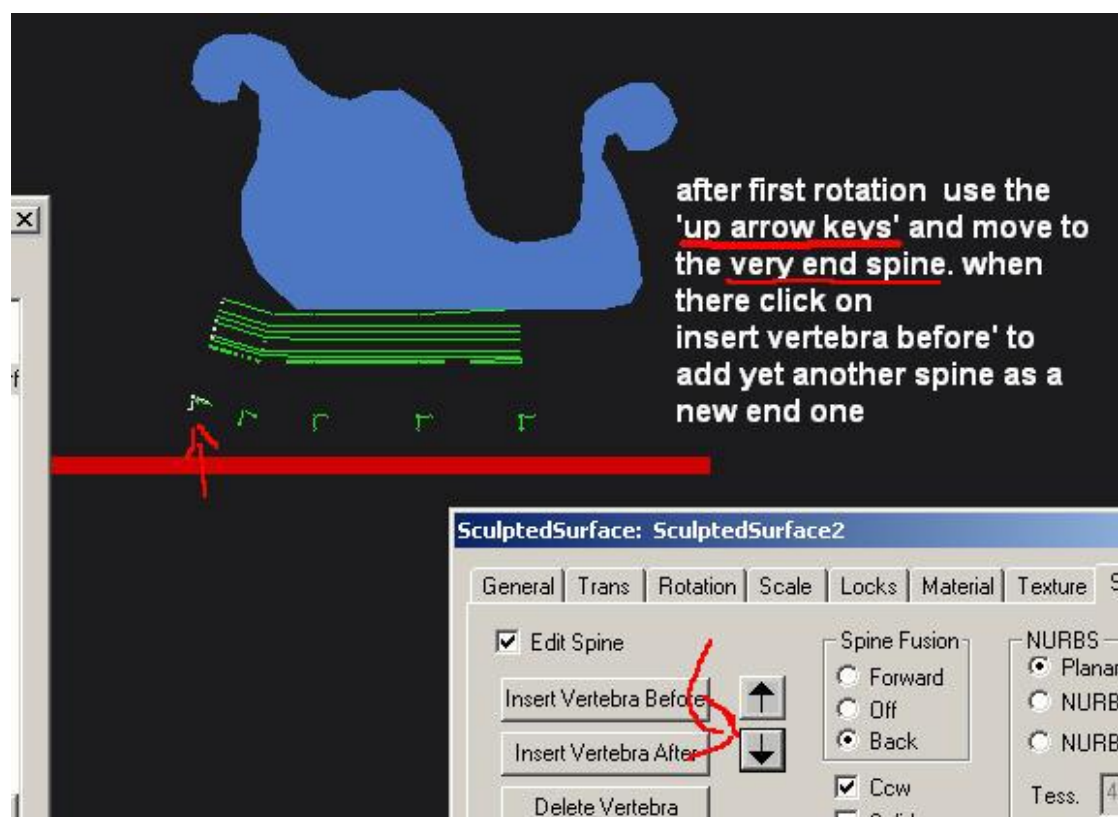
after first rotation use the 'up arrow keys' and move to the very end spine. when there click on insert vertebra before' to add yet another spine as a new end one

SculptedSurface: SculptedSurface2

General | Trans | Rotation | Scale | Locks | Material | Texture | S

Edit Spine

Insert Vertebra Before

Insert Vertebra After

Delete Vertebra

Spine Fusion
Forward
Off
Back

Ccw

NURBS
Planar
NURB
NURB

Tess. 4